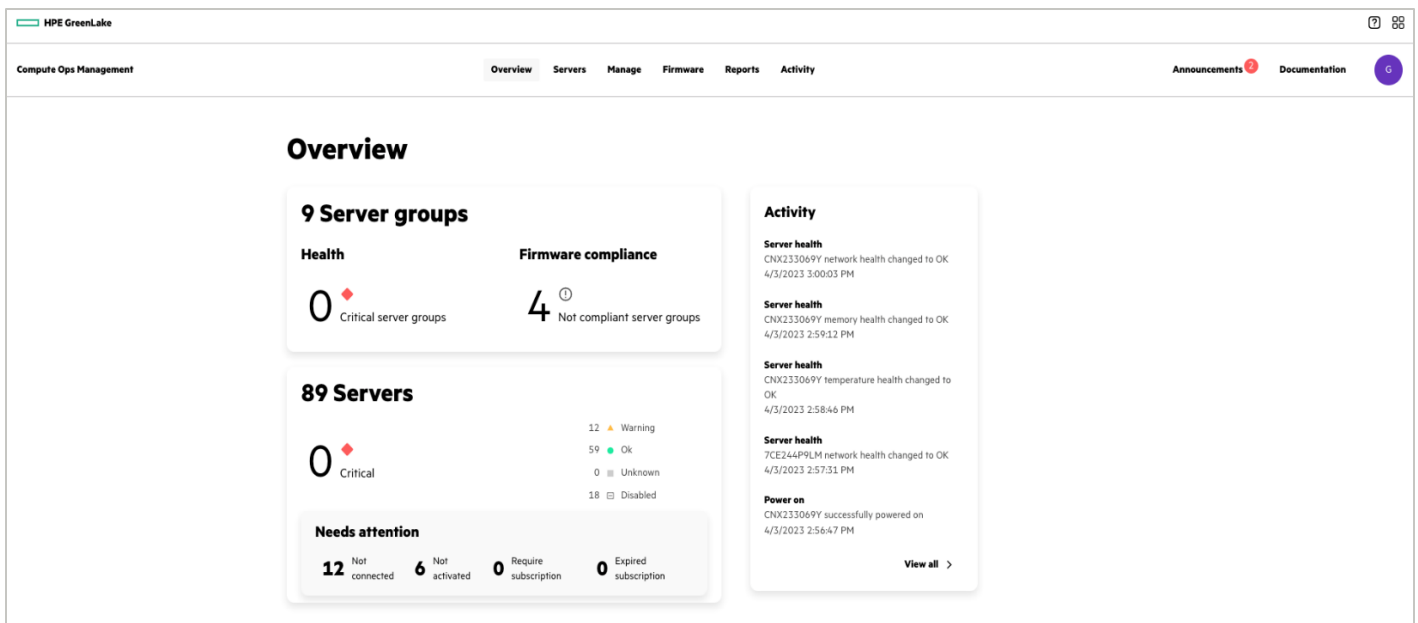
HPE GreenLake

Compute Ops Management

Overview Servers Manage Firmware Reports Activity

Announcements 2 Documentation G

Overview

9 Server groups

Health

0 Critical server groups

Firmware compliance

4 Not compliant server groups

89 Servers

0 Critical

12 Warning
59 Ok
0 Unknown
18 Disabled

Needs attention

12 Not connected 6 Not activated 0 Require subscription 0 Expired subscription

Activity

Server health
CNX233069Y network health changed to OK
4/3/2023 3:00:03 PM

Server health
CNX233069Y memory health changed to OK
4/3/2023 2:59:12 PM

Server health
CNX233069Y temperature health changed to OK
4/3/2023 2:58:46 PM

Server health
7CE244P9LM network health changed to OK
4/3/2023 2:57:31 PM

Power on
CNX233069Y successfully powered on
4/3/2023 2:56:47 PM

View all >